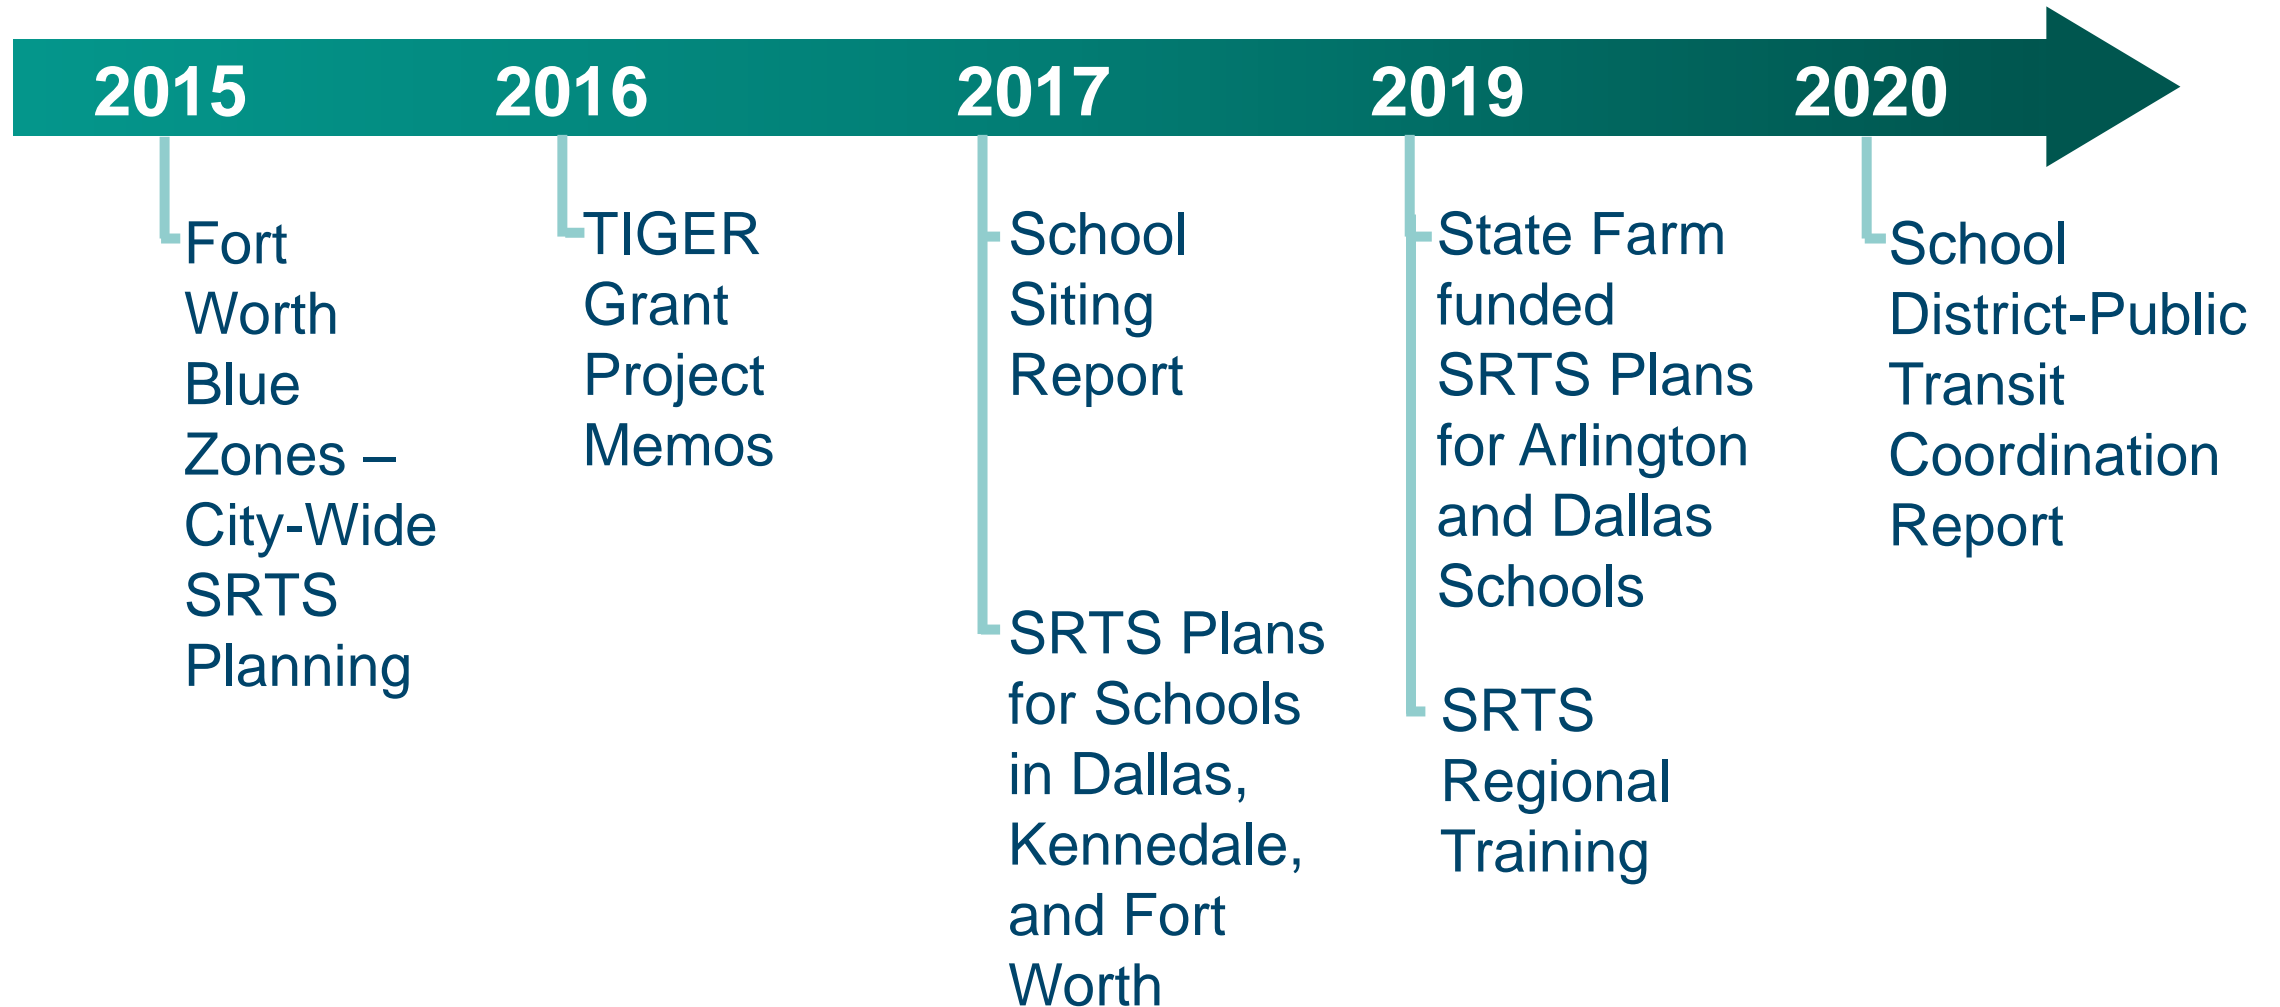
2015

2016

2017

2019

2020

Fort Worth Blue Zones – City-Wide SRTS Planning

TIGER Grant Project Memos

School Siting Report

SRTS Plans for Schools in Dallas, Kennedale, and Fort Worth

State Farm funded SRTS Plans for Arlington and Dallas Schools

SRTS Regional Training

School District-Public Transit Coordination Report